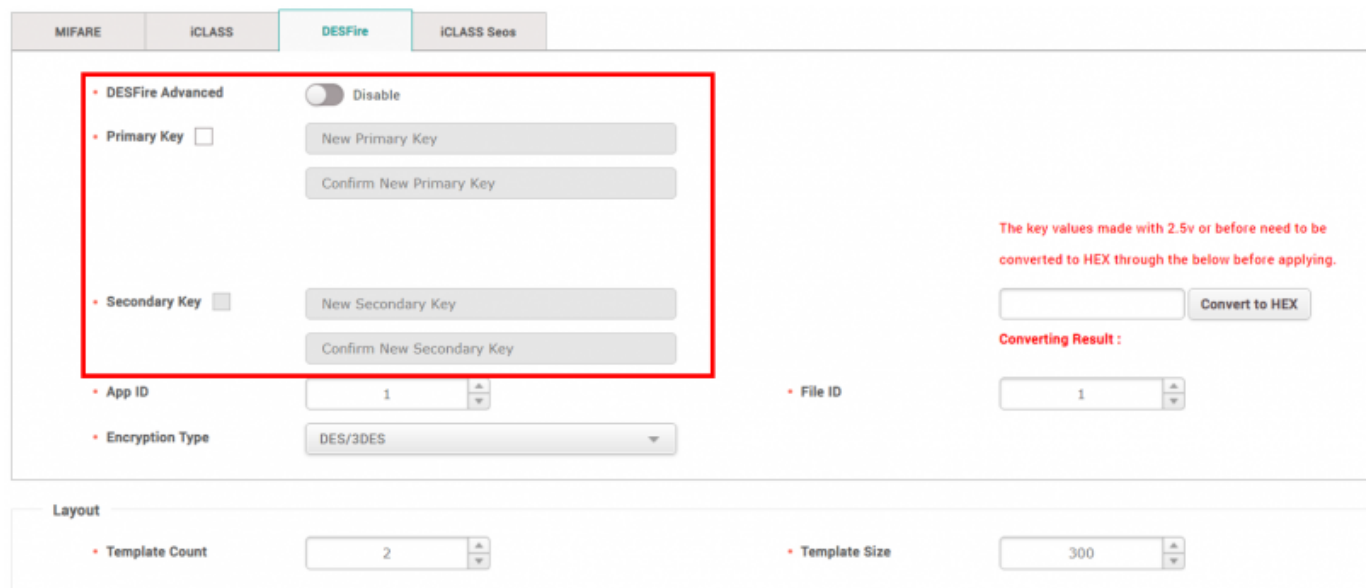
MIFARE iCLASS DESFire iCLASS Seos

• DESFire Advanced Disable

• Primary Key New Primary Key

Confirm New Primary Key

The key values made with 2.5v or before need to be converted to HEX through the below before applying.

• Secondary Key New Secondary Key

Confirm New Secondary Key

Convert to HEX

Converting Result :

• App ID 1

• File ID 1

• Encryption Type DES/3DES

Layout

• Template Count 2

• Template Size 300